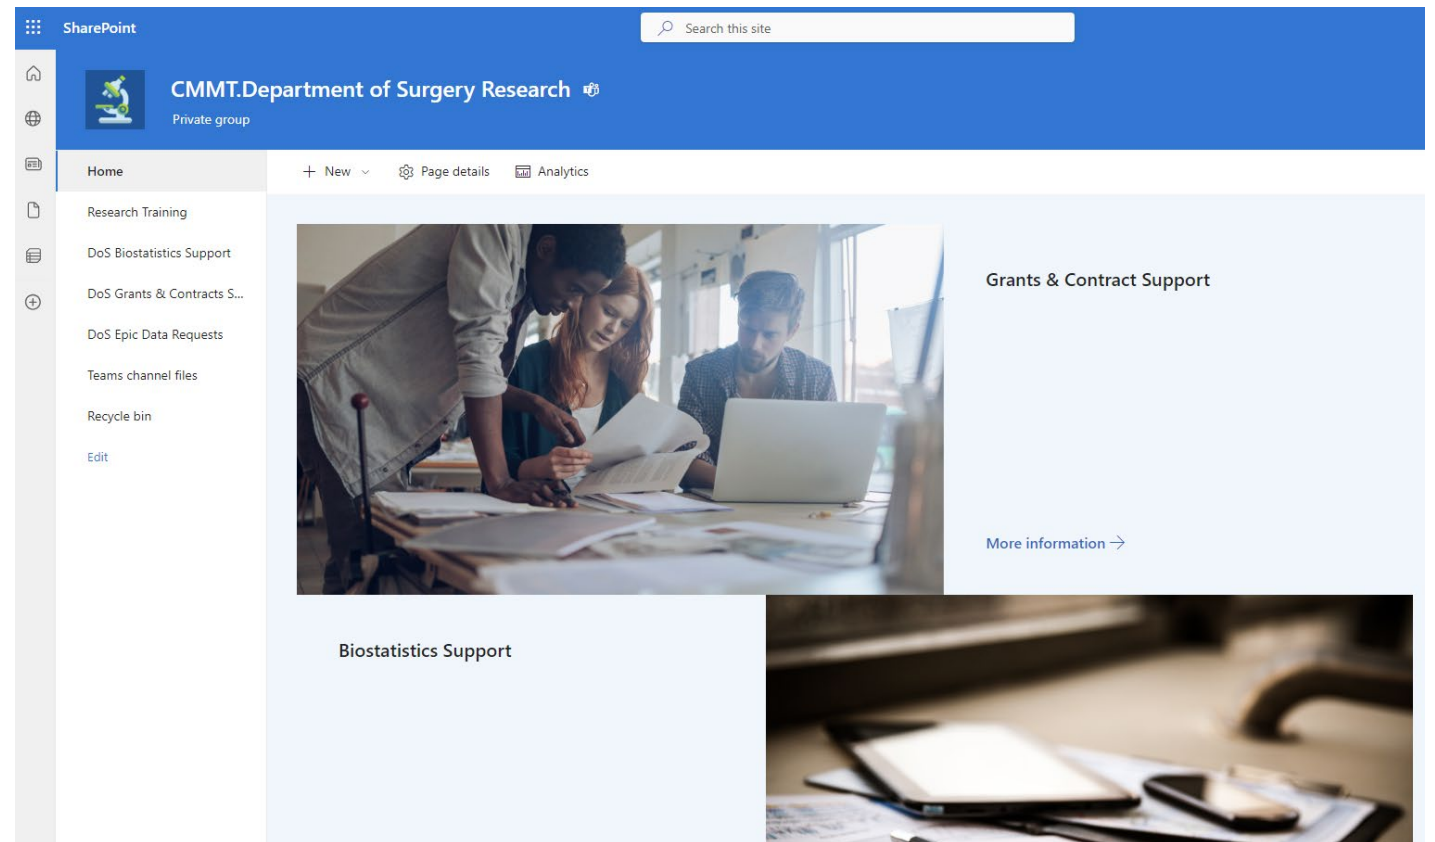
SharePoint

Search this site

CMMT.Department of Surgery Research

Private group

Home

Research Training

DoS Biostatistics Support

DoS Grants & Contracts S...

DoS Epic Data Requests

Teams channel files

Recycle bin

Edit

New

Page details

Analytics

Grants & Contract Support

More information →

Biostatistics Support